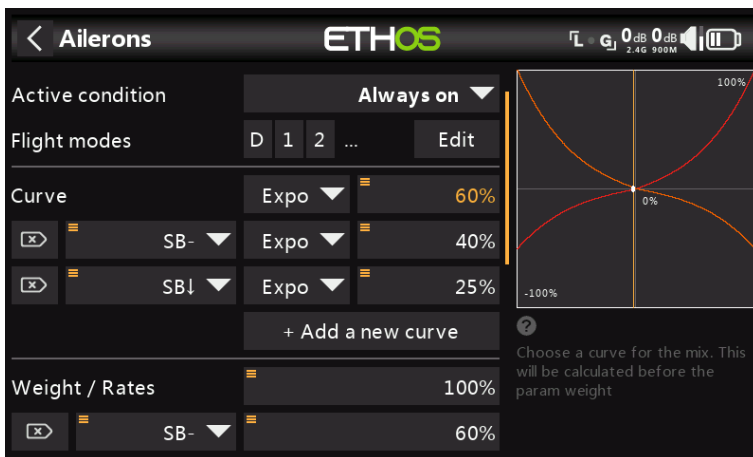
Ailerons
ETHOS
0dB 0dB
2.4G 900M

Active condition | Always on
Flight modes | D 1 2 ... | Edit

Curve | Expo | 60%
SB- | Expo | 40%
SB↓ | Expo | 25%
+ Add a new curve

Weight / Rates | 100%
SB- | 60%

100%
0%
-100%

?
Choose a curve for the mix. This will be calculated before the param weight